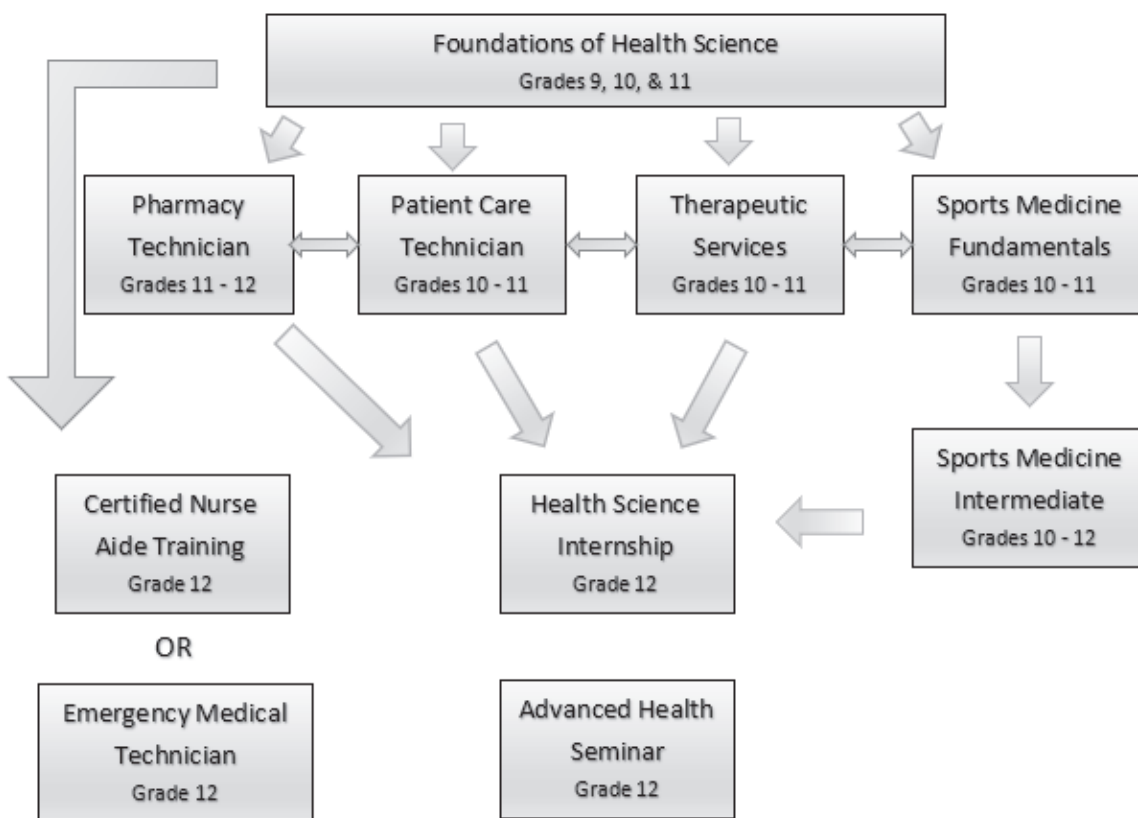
Foundations of Health Science
Grades 9, 10, & 11

Pharmacy Technician
Grades 11 - 12

Patient Care Technician
Grades 10 - 11

Therapeutic Services
Grades 10 - 11

Sports Medicine Fundamentals
Grades 10 - 11

Sports Medicine Intermediate
Grades 10 - 12

Certified Nurse Aide Training
Grade 12

OR

Emergency Medical Technician
Grade 12

Health Science Internship
Grade 12

Advanced Health Seminar
Grade 12